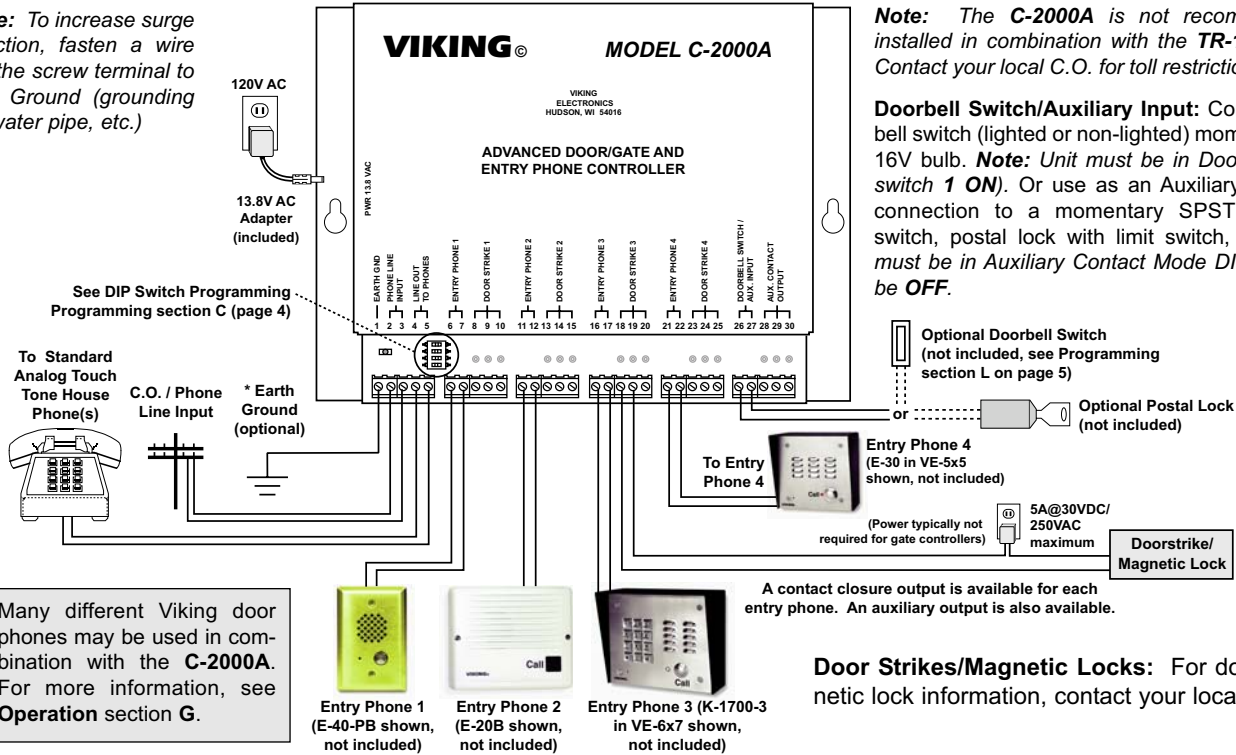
e: To increase surge ction, fasten a wire the screw terminal to Ground (grounding water pipe, etc.)

120V AC

13.8V AC Adapter (included)

VIKING©

MODEL C-2000A

VIKING ELECTRONICS HUDSON, WI 54016

ADVANCED DOOR/GATE AND ENTRY PHONE CONTROLLER

PWR 13.8 VAC

EARTH GND | PHONE LINE INPUT | LINE OUT TO PHONES | ENTRY PHONE 1 | DOOR STRIKE 1 | ENTRY PHONE 2 | DOOR STRIKE 2 | ENTRY PHONE 3 | DOOR STRIKE 3 | ENTRY PHONE 4 | DOOR STRIKE 4 | DOORBELL SWITCH / AUX. INPUT | AUX. CONTACT OUTPUT

1 2 3 4 5 6 7 8 9 10 11 12 13 14 15 16 17 18 19 20 21 22 23 24 25 26 27 28 29 30

See DIP Switch Programming Programming section C (page 4)

To Standard Analog Touch Tone House Phone(s)

C.O. / Phone Line Input

* Earth Ground (optional)

Note: The C-2000A is not recom installed in combination with the TR-1 Contact your local C.O. for toll restrictio

Doorbell Switch/Auxiliary Input: Co bell switch (lighted or non-lighted) mom 16V bulb. Note: Unit must be in Doo switch 1 ON). Or use as an Auxiliary connection to a momentary SPST switch, postal lock with limit switch, must be in Auxiliary Contact Mode DI be OFF.

Optional Doorbell Switch (not included, see Programming section L on page 5)

or

Optional Postal Lock (not included)

To Entry Phone 4

Entry Phone 4 (E-30 in VE-5x5 shown, not included)

(Power typically not required for gate controllers)

5A@30VDC/ 250VAC maximum

Doorstrike/ Magnetic Lock

A contact closure output is available for each entry phone. An auxiliary output is also available.

Many different Viking door phones may be used in combination with the C-2000A. For more information, see Operation section G.

Entry Phone 1 (E-40-PB shown, not included)

Call

Entry Phone 2 (E-20B shown, not included)

Call

Entry Phone 3 (K-1700-3 in VE-6x7 shown, not included)

Door Strikes/Magnetic Locks: For do netic lock information, contact your loca